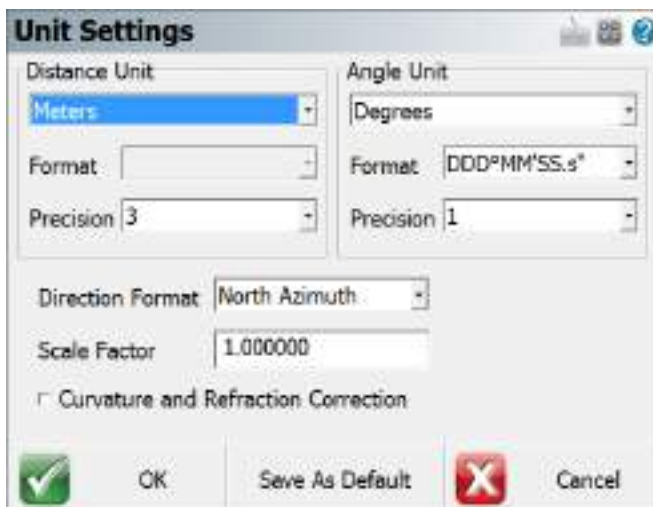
Unit Settings

Distance Unit
Meters
Format
Precision 3

Angle Unit
Degrees
Format DDD°MM'SS.s"
Precision 1

Direction Format North Azimuth
Scale Factor 1.000000
Curvature and Refraction Correction

OK
Save As Default
Cancel